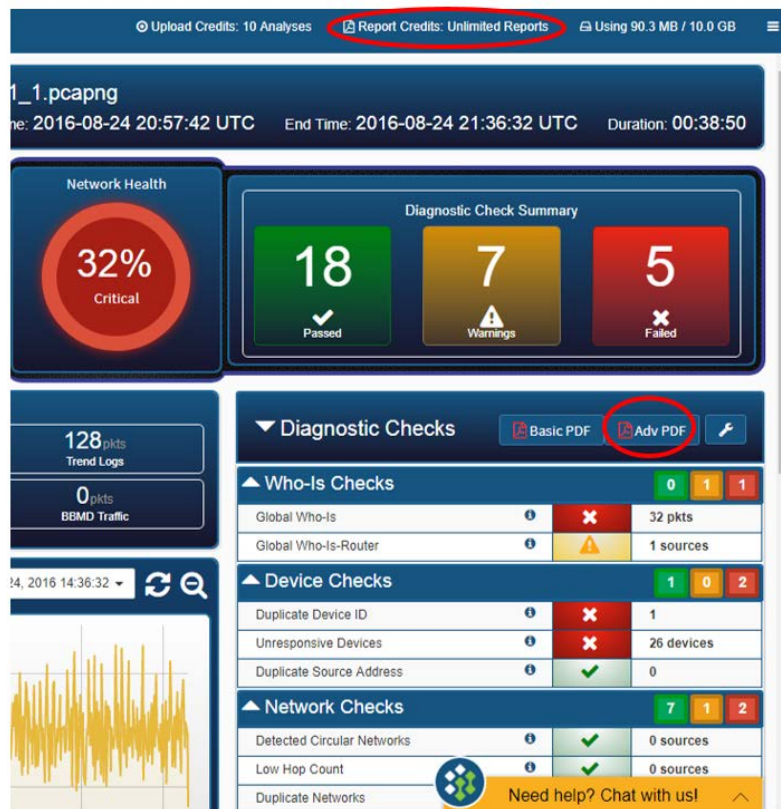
Upload Credits: 10 Analyses   Report Credits: Unlimited Reports   Using 90.3 MB / 10.0 GB

1_1.pcapng
ne: 2016-08-24 20:57:42 UTC   End Time: 2016-08-24 21:36:32 UTC   Duration: 00:38:50

Network Health
32%
Critical

Diagnostic Check Summary
18
Passed
7
Warnings
5
Failed

128pkts
Trend Logs
0pkts
BBMD Traffic

24, 2016 14:36:32

Diagnostic Checks   Basic PDF   Adv PDF

Who-Is Checks   0   1   1

| | | | |
|---|---|---|---|
| Global Who-Is | | | 32 pkts |
| Global Who-Is-Router | | | 1 sources |

Device Checks   1   0   2

| | | | |
|---|---|---|---|
| Duplicate Device ID | | | 1 |
| Unresponsive Devices | | | 26 devices |
| Duplicate Source Address | | | 0 |

Network Checks   7   1   2

| | | | |
|---|---|---|---|
| Detected Circular Networks | | | 0 sources |
| Low Hop Count | | | 0 sources |
| Duplicate Networks | | | |

Need help? Chat with us!